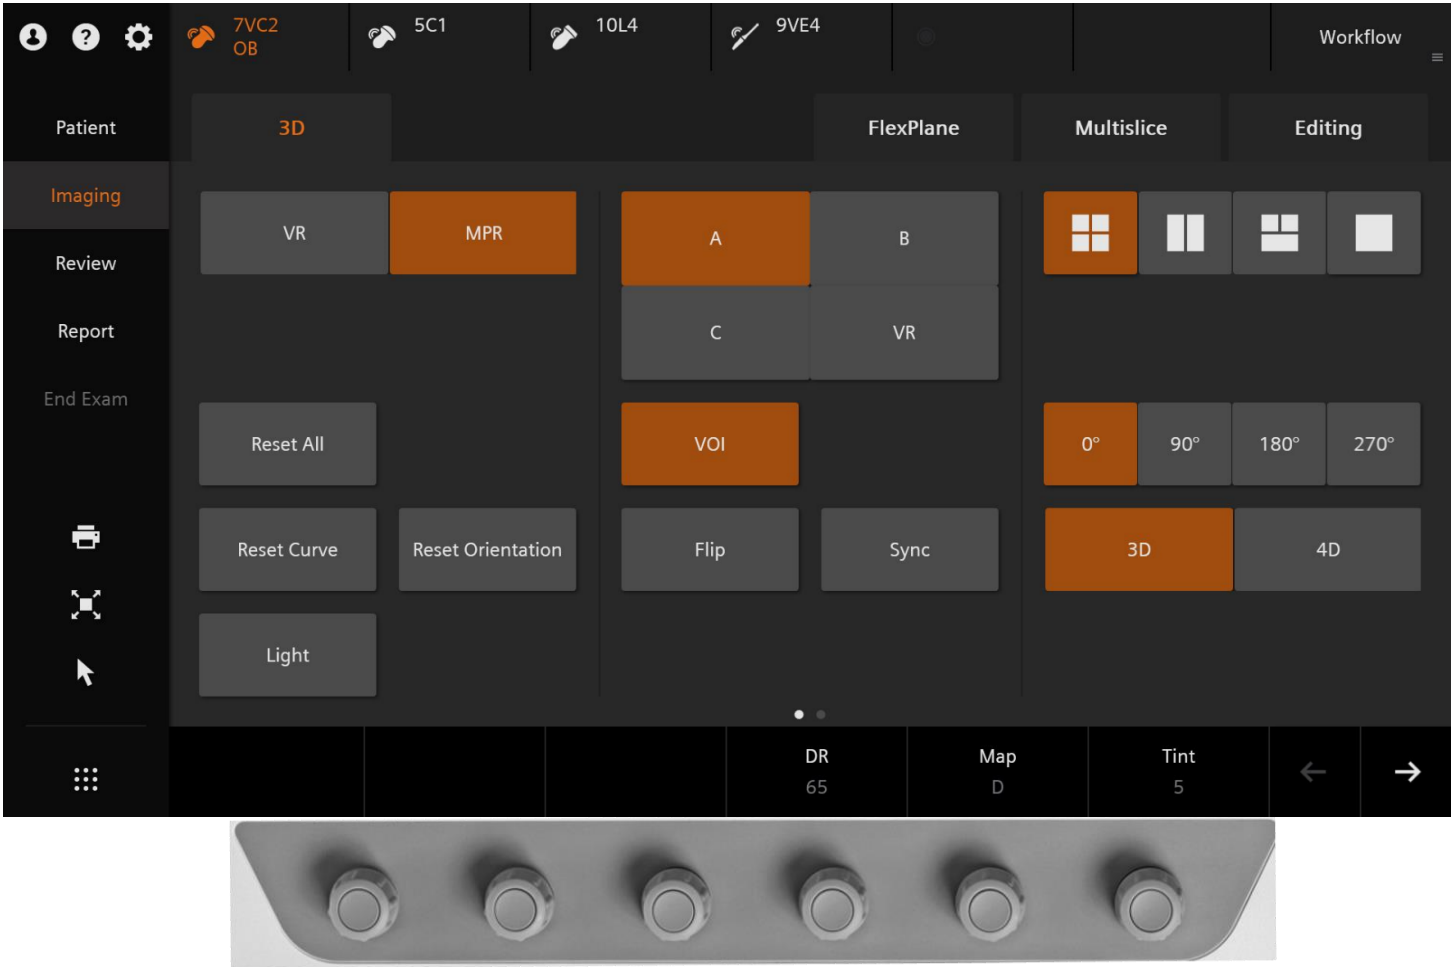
7VC2
OB

5C1

10L4

9VE4

Workflow

Patient

Imaging

Review

Report

End Exam

3D

FlexPlane

Multislice

Editing

VR

MPR

A

B

C

VR

Reset All

VOI

0°

90°

180°

270°

Reset Curve

Reset Orientation

Flip

Sync

3D

4D

Light

DR
65

Map
D

Tint
5